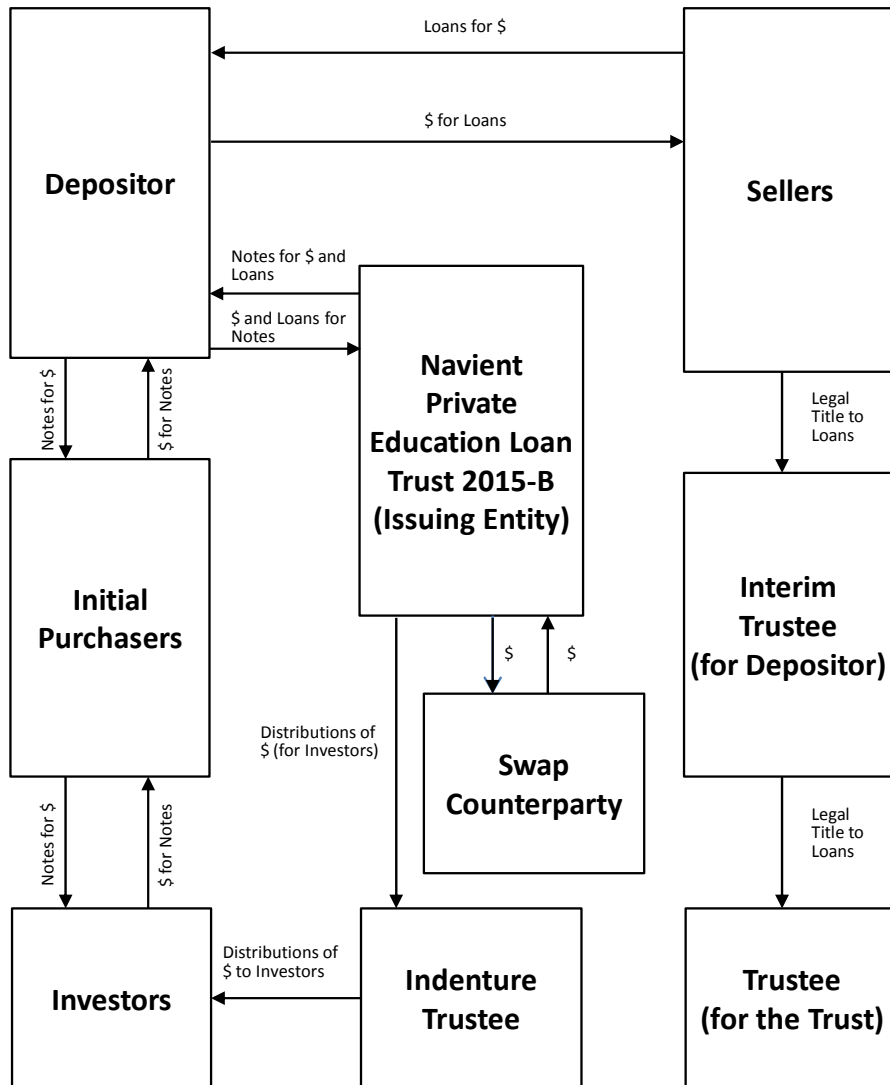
Loans for \$

\$ for Loans

Depositor

Sellers

Notes for \$ and Loans

\$ and Loans for Notes

Navient Private Education Loan Trust 2015-B (Issuing Entity)

Notes for \$

\$ for Notes

Legal Title to Loans

Initial Purchasers

Interim Trustee (for Depositor)

\$

\$

Distributions of \$ (for Investors)

Swap Counterparty

Legal Title to Loans

Notes for \$

\$ for Notes

Distributions of \$ to Investors

Investors

Indenture Trustee

Trustee (for the Trust)